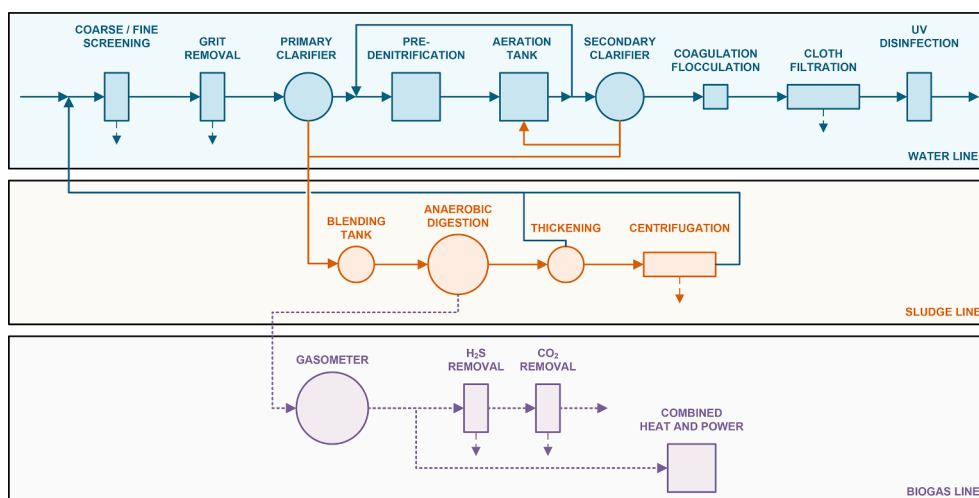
COARSE / FINE SCREENING

GRIT REMOVAL

PRIMARY CLARIFIER

PRE-DENITRIFICATION

AERATION TANK

SECONDARY CLARIFIER

COAGULATION FLOCCULATION

CLOTH FILTRATION

UV DISINFECTION

WATER LINE

BLENDING TANK

ANAEROBIC DIGESTION

THICKENING

CENTRIFUGATION

SLUDGE LINE

GASOMETER

$H_2S$ REMOVAL

$CO_2$ REMOVAL

COMBINED HEAT AND POWER

BIOGAS LINE